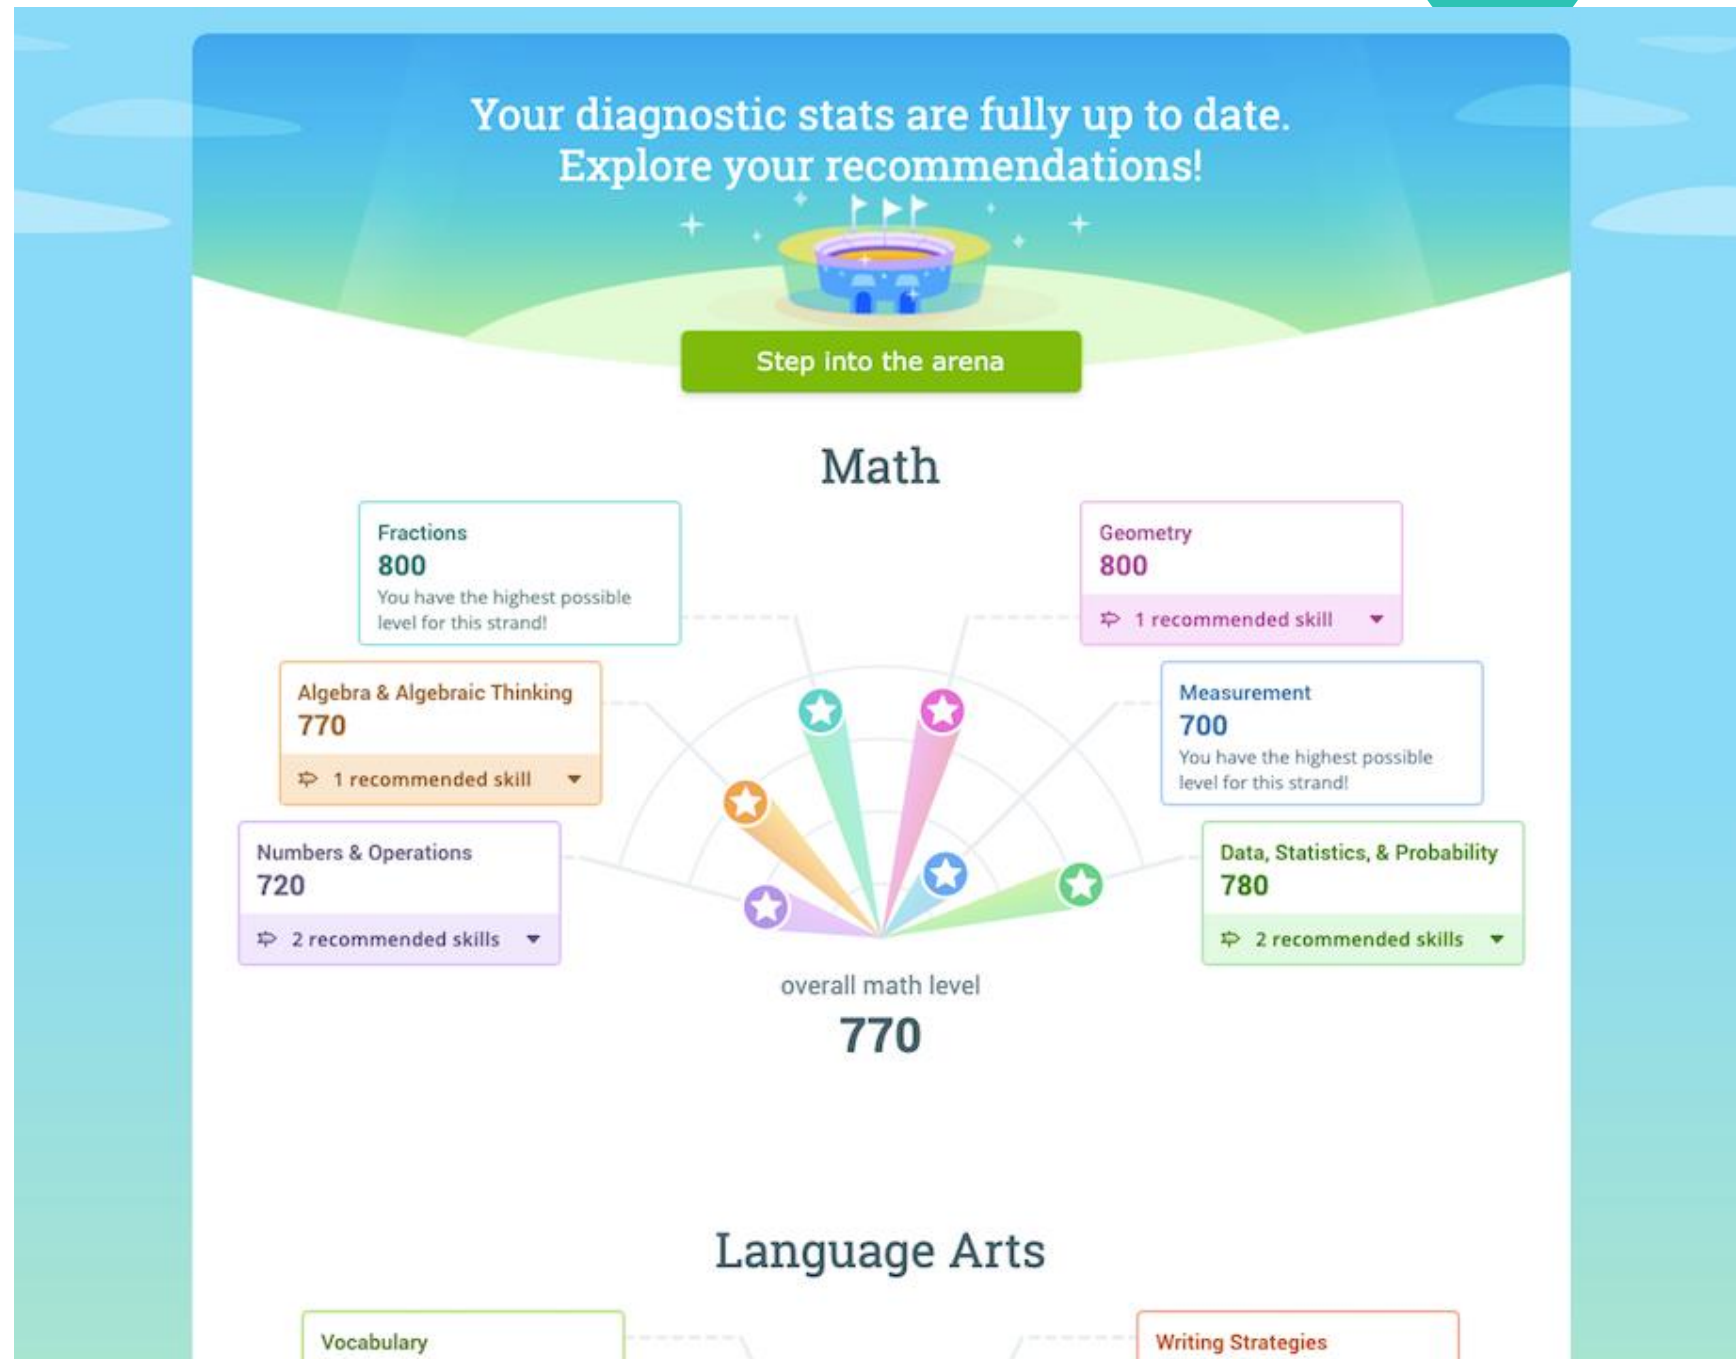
Your diagnostic stats are fully up to date.
Explore your recommendations!

Step into the arena

Math

Fractions
800
You have the highest possible level for this strand!

Geometry
800
1 recommended skill

Algebra & Algebraic Thinking
770
1 recommended skill

Measurement
700
You have the highest possible level for this strand!

Numbers & Operations
720
2 recommended skills

Data, Statistics, & Probability
780
2 recommended skills

overall math level
770

Language Arts

Vocabulary

Writing Strategies